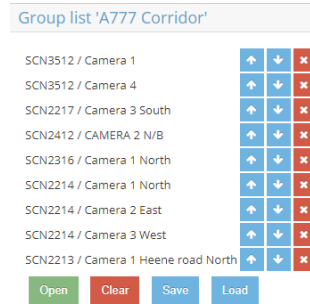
Group list 'A777 Corridor'

SCN3512 / Camera 1
SCN3512 / Camera 4
SCN2217 / Camera 3 South
SCN2412 / CAMERA 2 N/B
SCN2316 / Camera 1 North
SCN2214 / Camera 1 North
SCN2214 / Camera 2 East
SCN2214 / Camera 3 West
SCN2213 / Camera 1 Heene road North

Open Clear Save Load